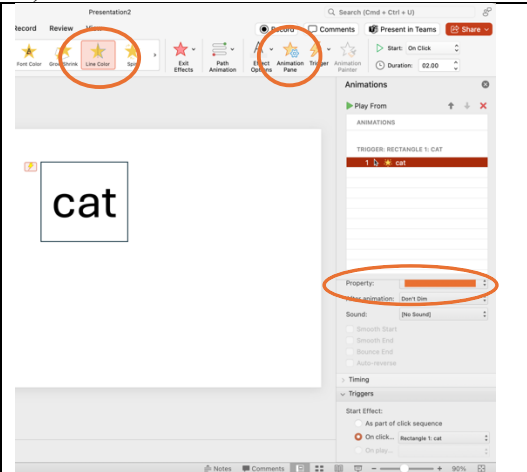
Presentation2

Record Review View

Record

Comments

Present in Teams

Share

Search (Cmd + Ctrl + U)

Font Color

Grow/Shrink

Line Color

Spin

Exit Effects

Path Animation

Effect Options

Animation Pane

Trigger

Animation Painter

Start: On Click

Duration: 02.00

Animations

Play From

ANIMATIONS

TRIGGER: RECTANGLE 1: CAT

1 cat

Property:

After animation: Don't Dim

Sound: [No Sound]

Smooth Start

Smooth End

Bounce End

Auto-reverse

Timing

Triggers

Start Effect:

As part of click sequence

On click... Rectangle 1: cat

On play...

cat

Notes

Comments

90%